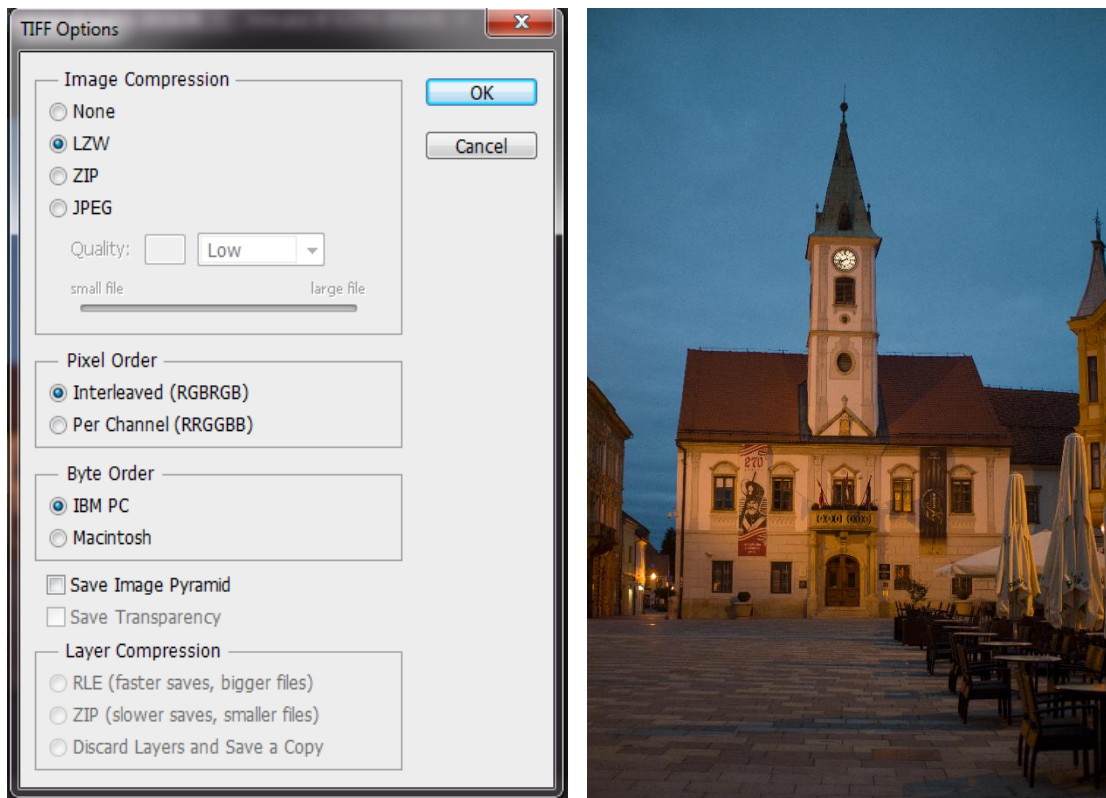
TIFF Options

Image Compression
None
LZW
ZIP
JPEG
Quality: Low
small file large file

OK
Cancel

Pixel Order
Interleaved (RGBRGB)
Per Channel (RRGGBB)

Byte Order
IBM PC
Macintosh

Save Image Pyramid
Save Transparency

Layer Compression
RLE (faster saves, bigger files)
ZIP (slower saves, smaller files)
Discard Layers and Save a Copy

270